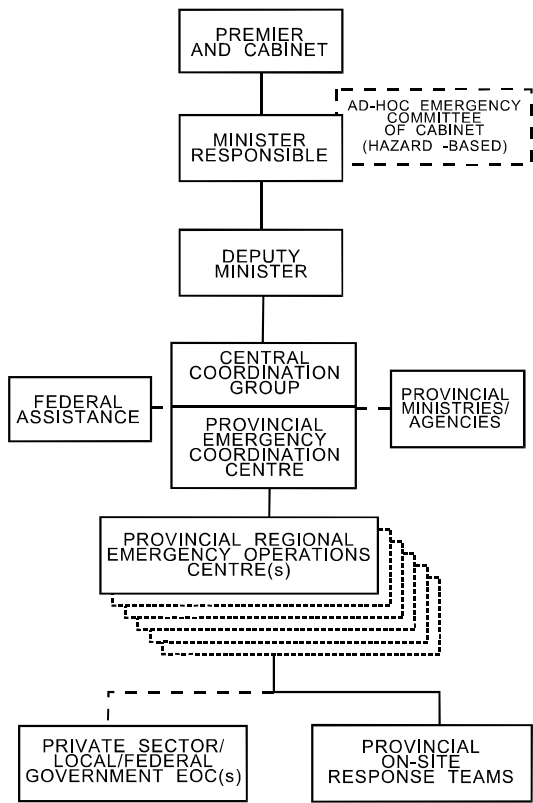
PREMIER AND CABINET

AD-HOC EMERGENCY COMMITTEE OF CABINET (HAZARD -BASED)

MINISTER RESPONSIBLE

DEPUTY MINISTER

FEDERAL ASSISTANCE

CENTRAL COORDINATION GROUP

PROVINCIAL EMERGENCY COORDINATION CENTRE

PROVINCIAL MINISTRIES/ AGENCIES

PROVINCIAL REGIONAL EMERGENCY OPERATIONS CENTRE(s)

PRIVATE SECTOR/ LOCAL/FEDERAL GOVERNMENT EOC(s)

PROVINCIAL ON-SITE RESPONSE TEAMS